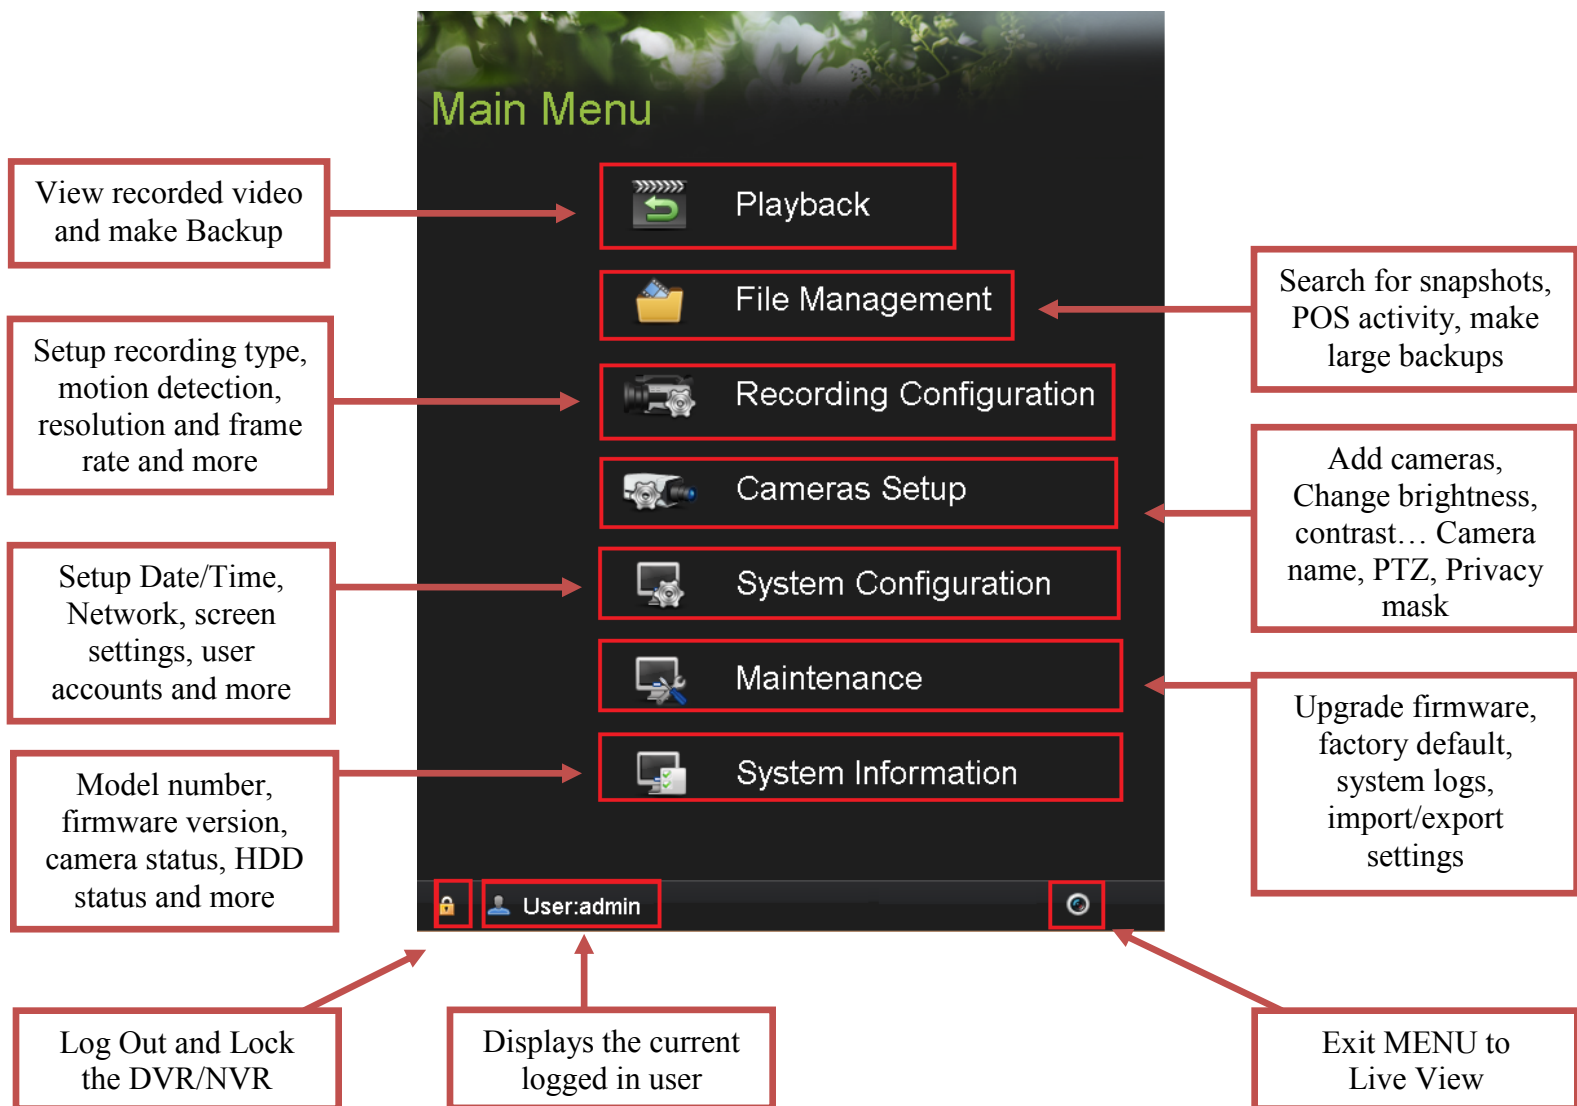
Main Menu

View recorded video and make Backup

Playback

File Management

Search for snapshots, POS activity, make large backups

Setup recording type, motion detection, resolution and frame rate and more

Recording Configuration

Cameras Setup

Add cameras, Change brightness, contrast… Camera name, PTZ, Privacy mask

Setup Date/Time, Network, screen settings, user accounts and more

System Configuration

Maintenance

Upgrade firmware, factory default, system logs, import/export settings

Model number, firmware version, camera status, HDD status and more

System Information

User:admin

Log Out and Lock the DVR/NVR

Displays the current logged in user

Exit MENU to Live View